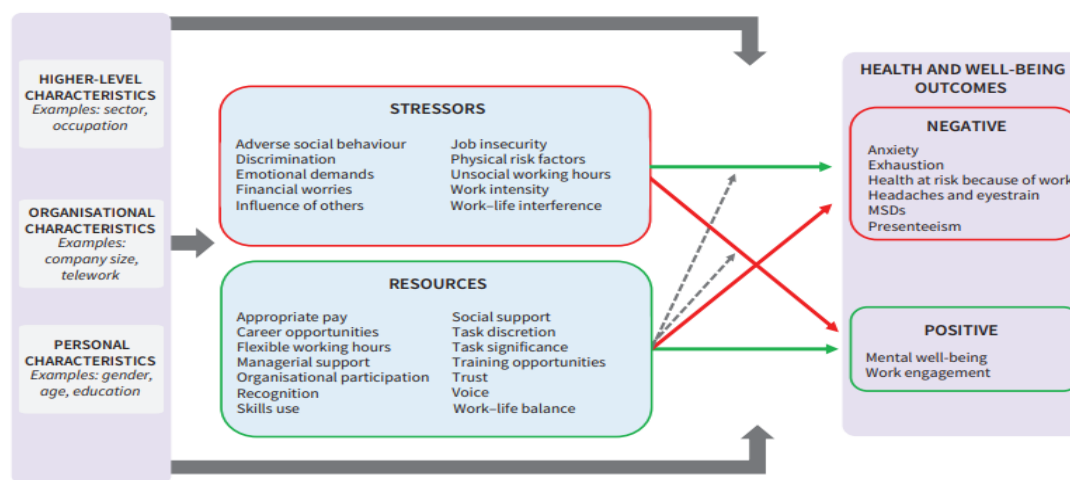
HIGHER-LEVEL CHARACTERISTICS
Examples: sector, occupation

ORGANISATIONAL CHARACTERISTICS
Examples: company size, telework

PERSONAL CHARACTERISTICS
Examples: gender, age, education

STRESSORS

Adverse social behaviour
Discrimination
Emotional demands
Financial worries
Influence of others

Job insecurity
Physical risk factors
Unsocial working hours
Work intensity
Work–life interference

RESOURCES

Appropriate pay
Career opportunities
Flexible working hours
Managerial support
Organisational participation
Recognition
Skills use

Social support
Task discretion
Task significance
Training opportunities
Trust
Voice
Work–life balance

HEALTH AND WELL-BEING OUTCOMES

NEGATIVE
Anxiety
Exhaustion
Health at risk because of work
Headaches and eyestrain
MSDs
Presenteeism

POSITIVE
Mental well-being
Work engagement